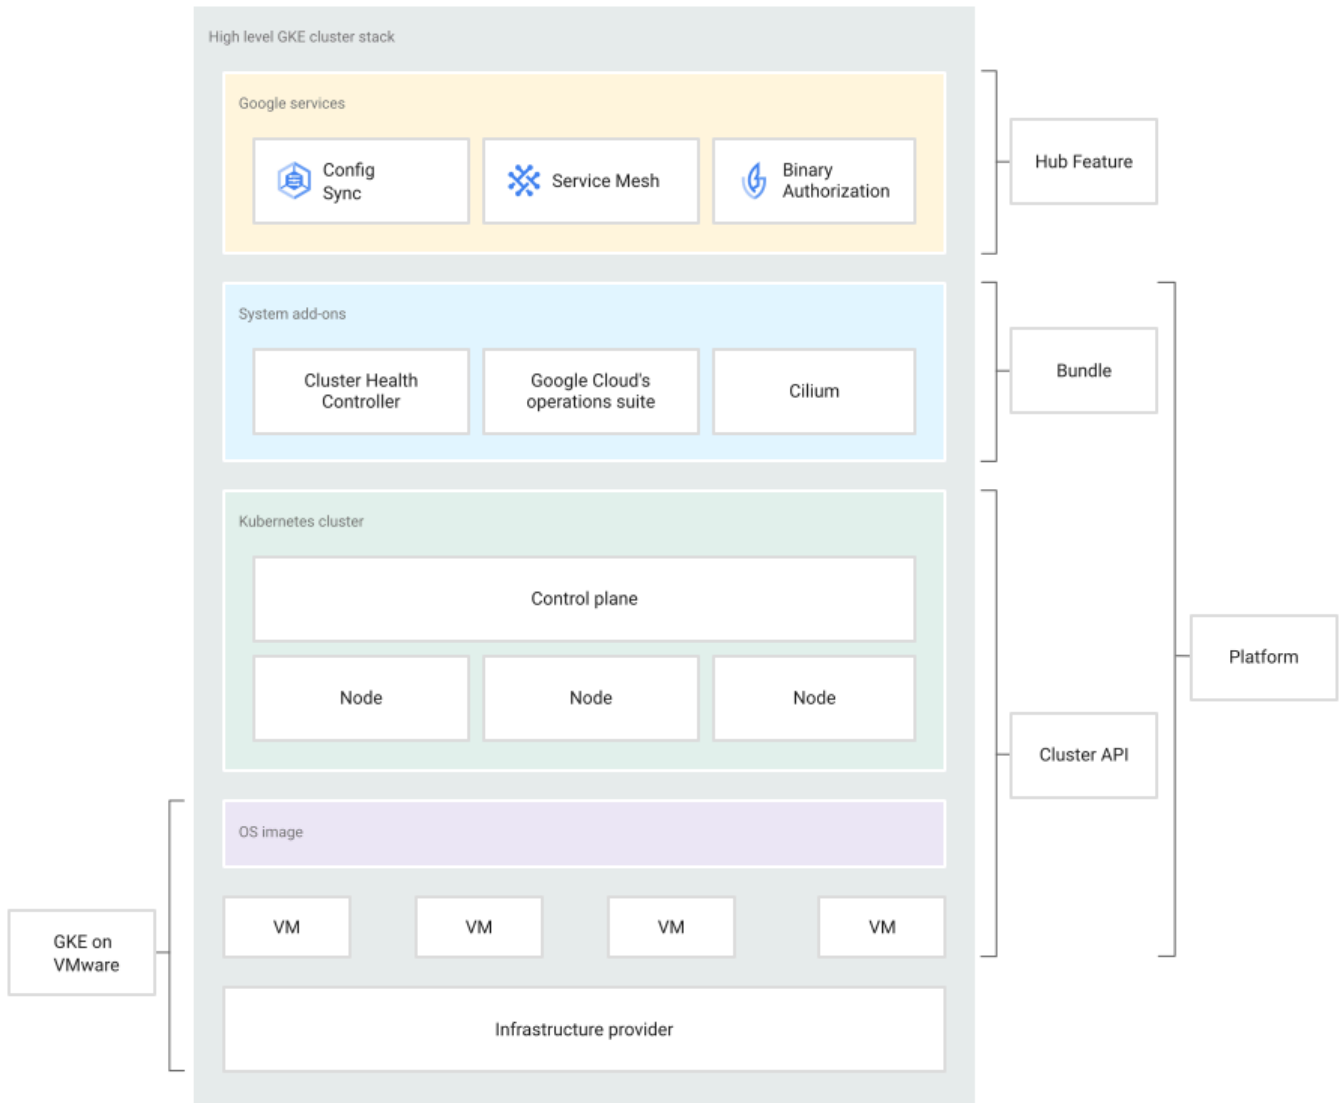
High level GKE cluster stack

Google services

Config Sync

Service Mesh

Binary Authorization

Hub Feature

System add-ons

Cluster Health Controller

Google Cloud's operations suite

Cilium

Bundle

Kubernetes cluster

Control plane

Node

Node

Node

Platform

Cluster API

OS image

VM

VM

VM

VM

GKE on VMware

Infrastructure provider